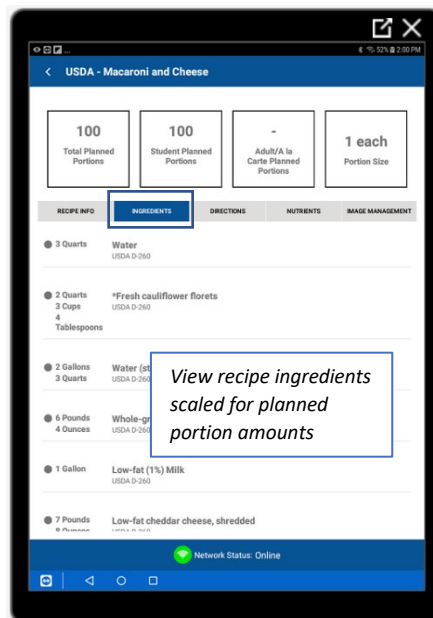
52% 2:00 PM

USDA - Macaroni and Cheese

100
Total Planned Portions

100
Student Planned Portions

-
Adult/A la Carte Planned Portions

1 each
Portion Size

RECIPE INFO | INGREDIENTS | DIRECTIONS | NUTRIENTS | IMAGE MANAGEMENT

3 Quarts
Water
USDA D-260

2 Quarts 3 Cups 4 Tablespoons
*Fresh cauliflower florets
USDA D-260

2 Gallons 3 Quarts
Water (st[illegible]
USDA D-260

6 Pounds 4 Ounces
Whole-gr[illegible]
USDA D-260

View recipe ingredients scaled for planned portion amounts

1 Gallon
Low-fat (1%) Milk
USDA D-260

7 Pounds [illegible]
Low-fat cheddar cheese, shredded
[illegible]

Network Status: Online